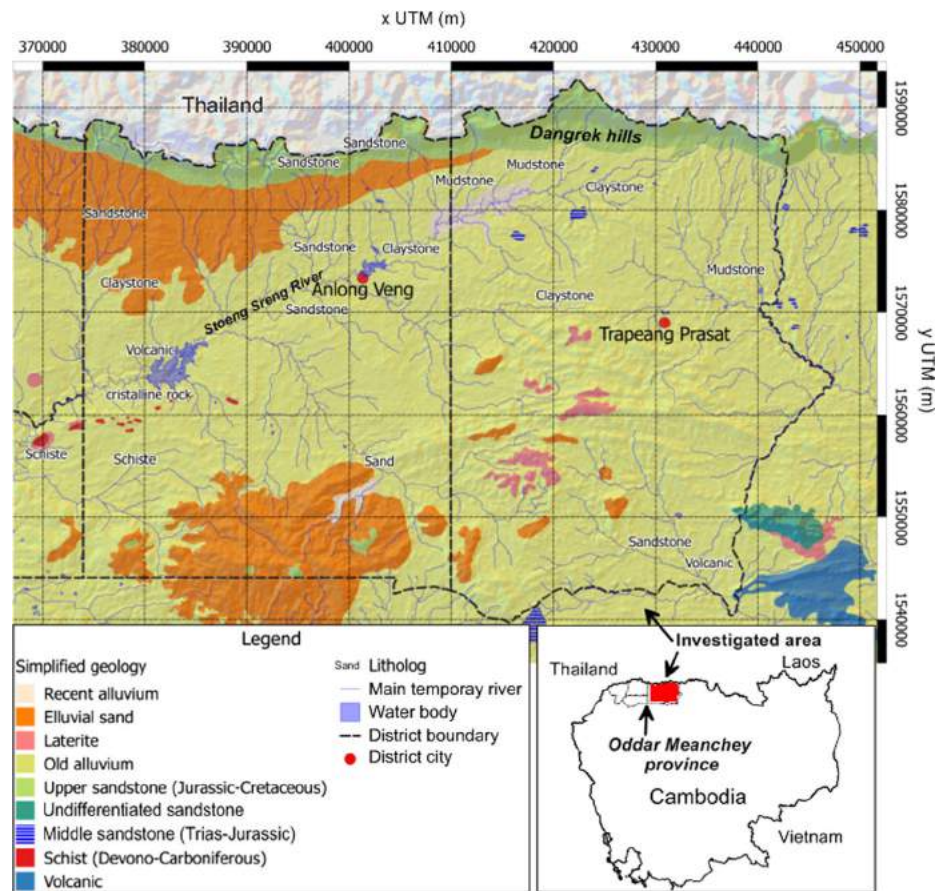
x UTM (m)

370000 380000 390000 400000 410000 420000 430000 440000 450000

1590000
1580000
1570000
1560000
1550000
1540000

y UTM (m)

Thailand

Dangrek hills

Sandstone
Sandstone
Mudstone
Claystone
Sandstone
Sandstone
Claystone
Mudstone
Claystone
Anlong Veng
Claystone
Stoeng Sreng River
Sandstone
Trapeang Prasat
Volcanic
cristaline rock
Schiste
Schiste
Sand
Sandstone
Volcanic

Legend

Simplified geology
Recent alluvium
Elluvial sand
Laterite
Old alluvium
Upper sandstone (Jurassic-Cretaceous)
Undifferentiated sandstone
Middle sandstone (Trias-Jurassic)
Schist (Devono-Carboniferous)
Volcanic

Sand Litholog
Main temporay river
Water body
District boundary
District city

Investigated area
Thailand
Laos
Oddar Meanchey province
Cambodia
Vietnam